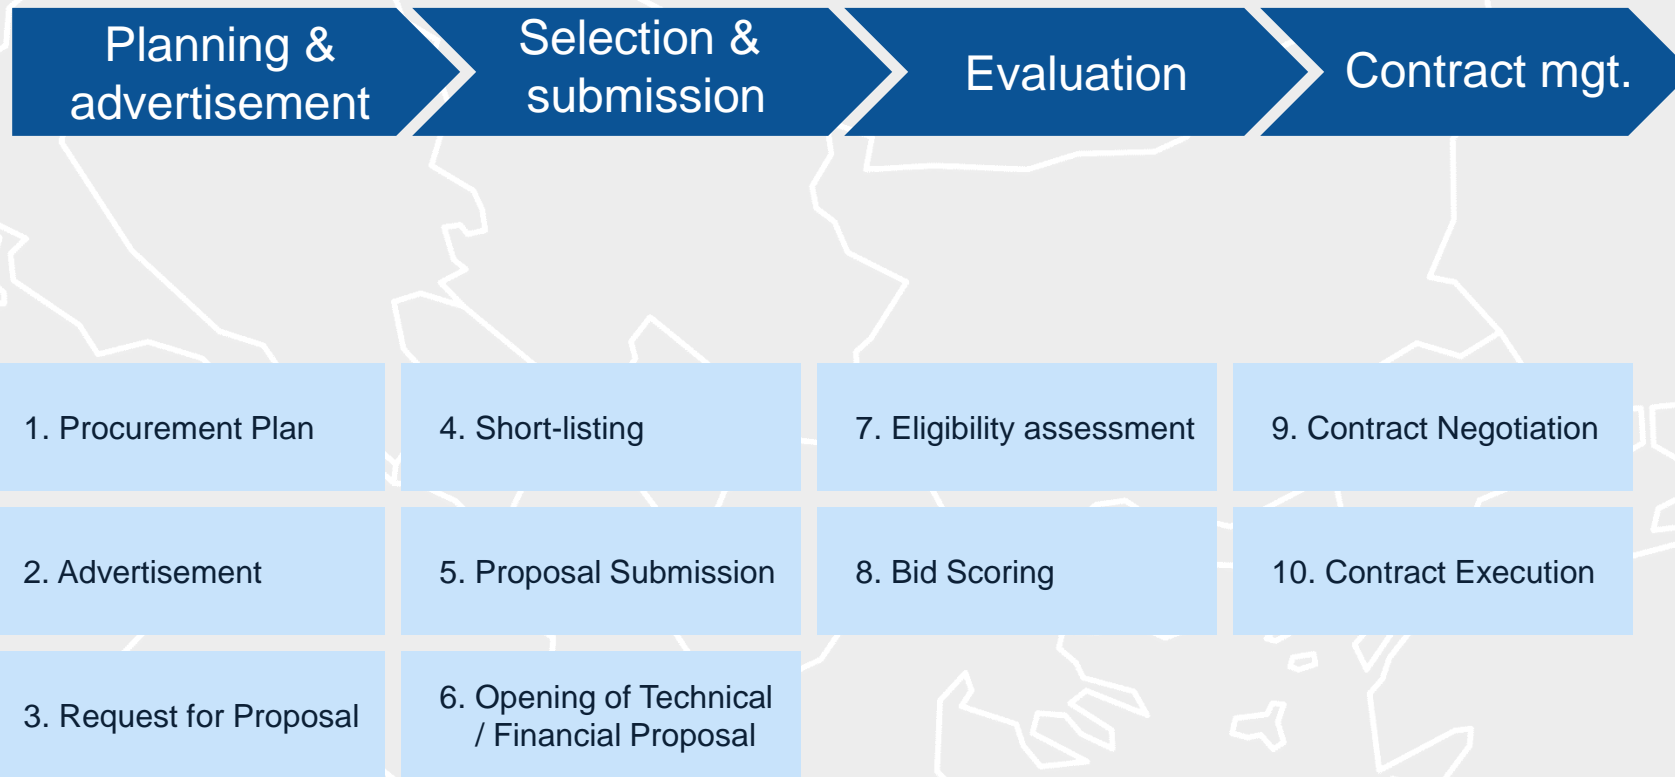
Planning & advertisement

Selection & submission

Evaluation

Contract mgt.

1. Procurement Plan

2. Advertisement

3. Request for Proposal

4. Short-listing

5. Proposal Submission

6. Opening of Technical / Financial Proposal

7. Eligibility assessment

8. Bid Scoring

9. Contract Negotiation

10. Contract Execution